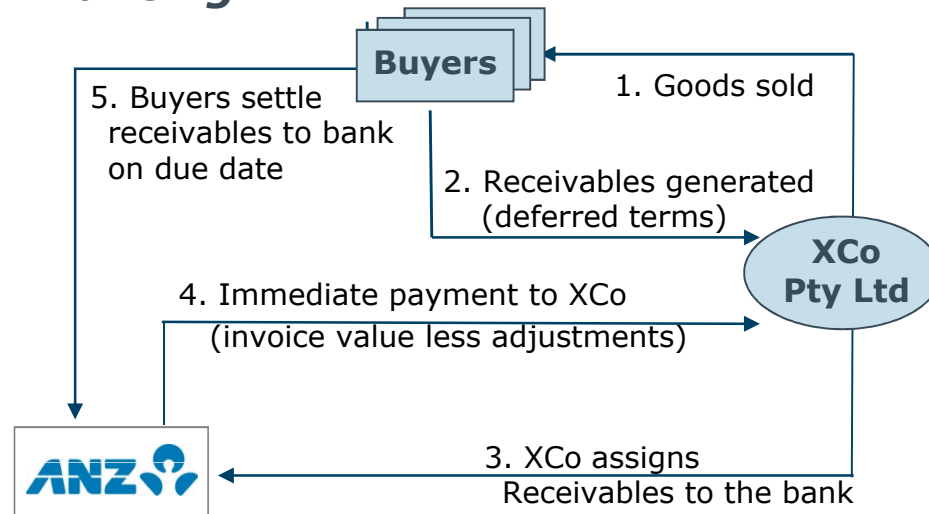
Buyers

1. Goods sold

5. Buyers settle receivables to bank on due date

2. Receivables generated (deferred terms)

XCo Pty Ltd

4. Immediate payment to XCo (invoice value less adjustments)

3. XCo assigns Receivables to the bank

ANZ